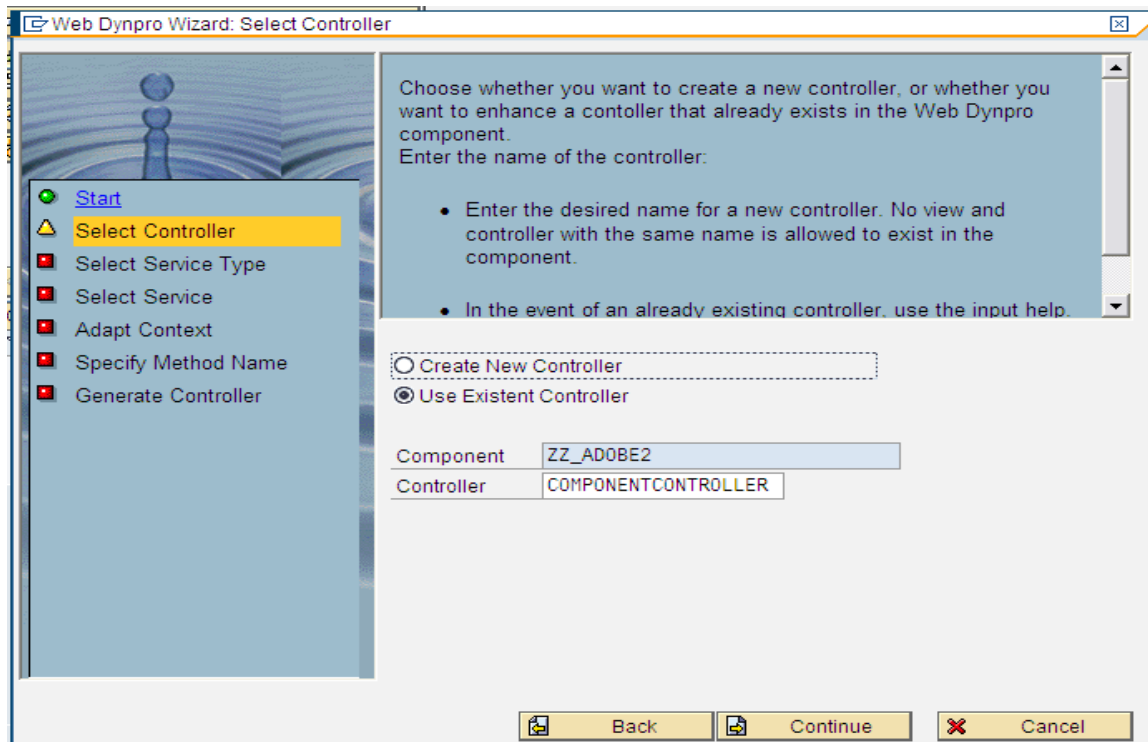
Web Dynpro Wizard: Select Controller

Start
Select Controller
Select Service Type
Select Service
Adapt Context
Specify Method Name
Generate Controller

Choose whether you want to create a new controller, or whether you want to enhance a contoller that already exists in the Web Dynpro component.
Enter the name of the controller:

- Enter the desired name for a new controller. No view and controller with the same name is allowed to exist in the component.

- In the event of an already existing controller, use the input help.

Create New Controller
Use Existent Controller

| Component | ZZ_ADOBE2 |
|---|---|
| Controller | COMPONENTCONTROLLER |

Back
Continue
Cancel